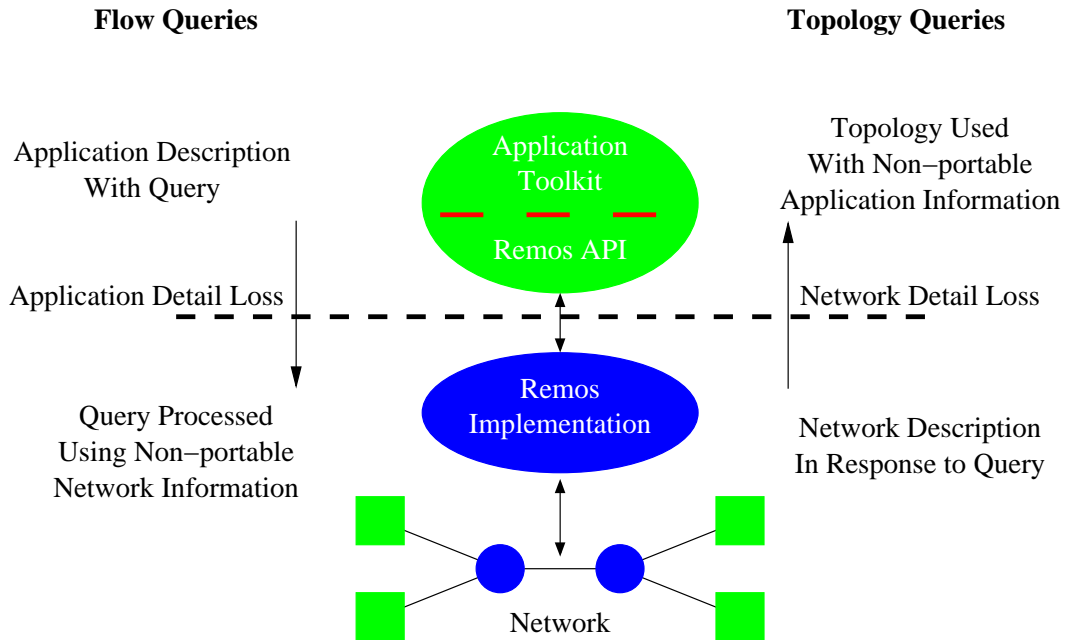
Flow Queries

Topology Queries

Application Description With Query

Application Toolkit

Remos API

Topology Used With Non−portable Application Information

Application Detail Loss

Network Detail Loss

Remos Implementation

Query Processed Using Non−portable Network Information

Network Description In Response to Query

Network